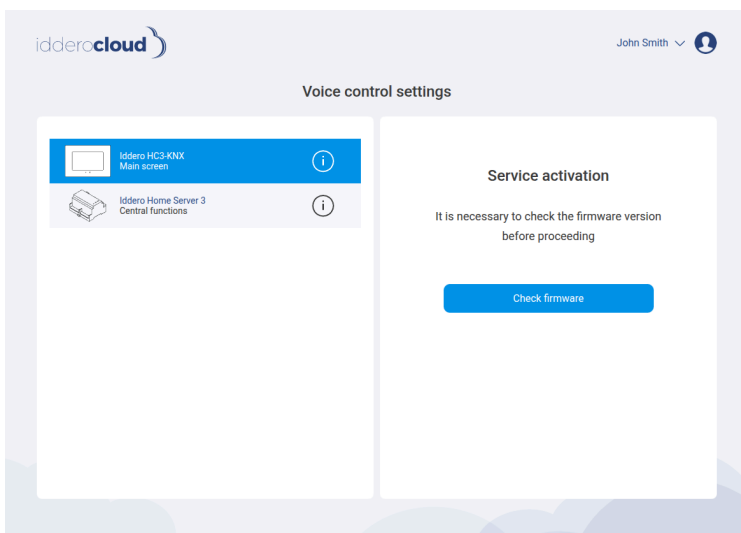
idderocloud

John Smith

Voice control settings

Iddero HC3-KNX
Main screen

Iddero Home Server 3
Central functions

Service activation

It is necessary to check the firmware version before proceeding

Check firmware